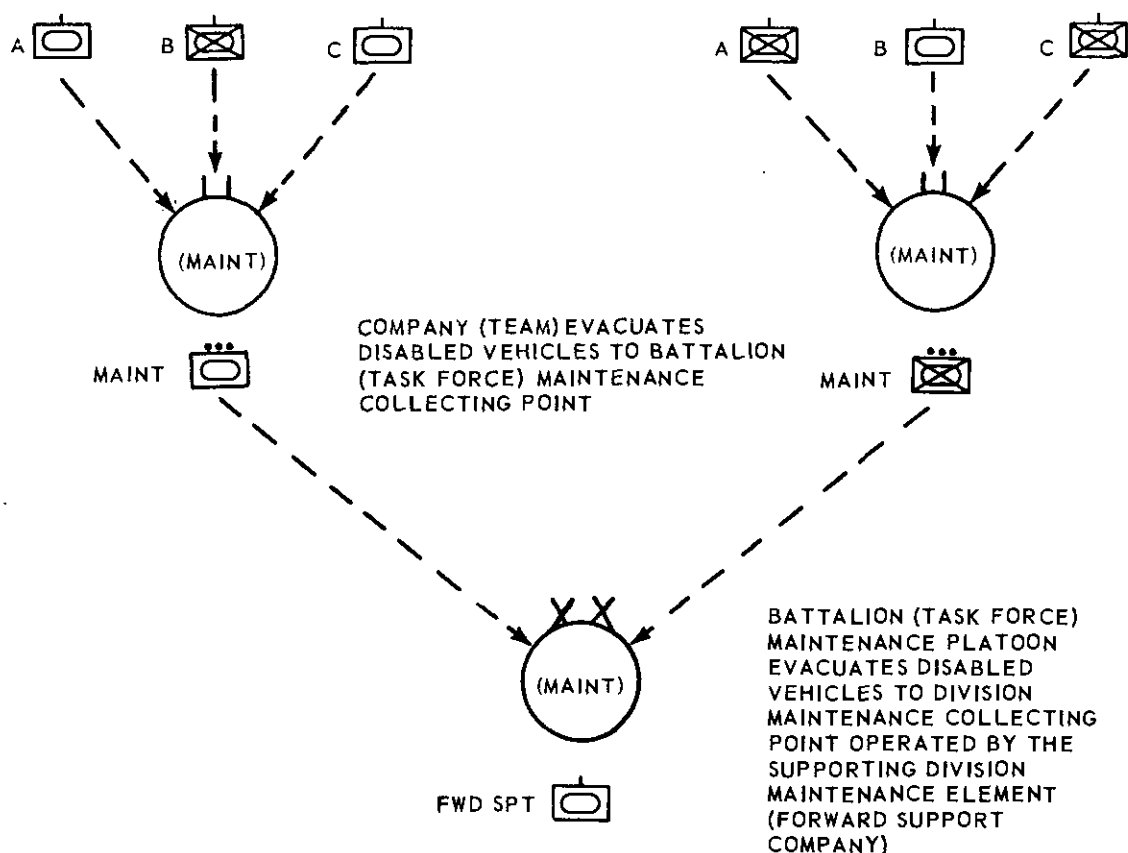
A B C

A B C

(MAINT)

(MAINT)

COMPANY (TEAM) EVACUATES DISABLED VEHICLES TO BATTALION (TASK FORCE) MAINTENANCE COLLECTING POINT

MAINT

MAINT

(MAINT)

BATTALION (TASK FORCE) MAINTENANCE PLATOON EVACUATES DISABLED VEHICLES TO DIVISION MAINTENANCE COLLECTING POINT OPERATED BY THE SUPPORTING DIVISION MAINTENANCE ELEMENT (FORWARD SUPPORT COMPANY)

FWD SPT